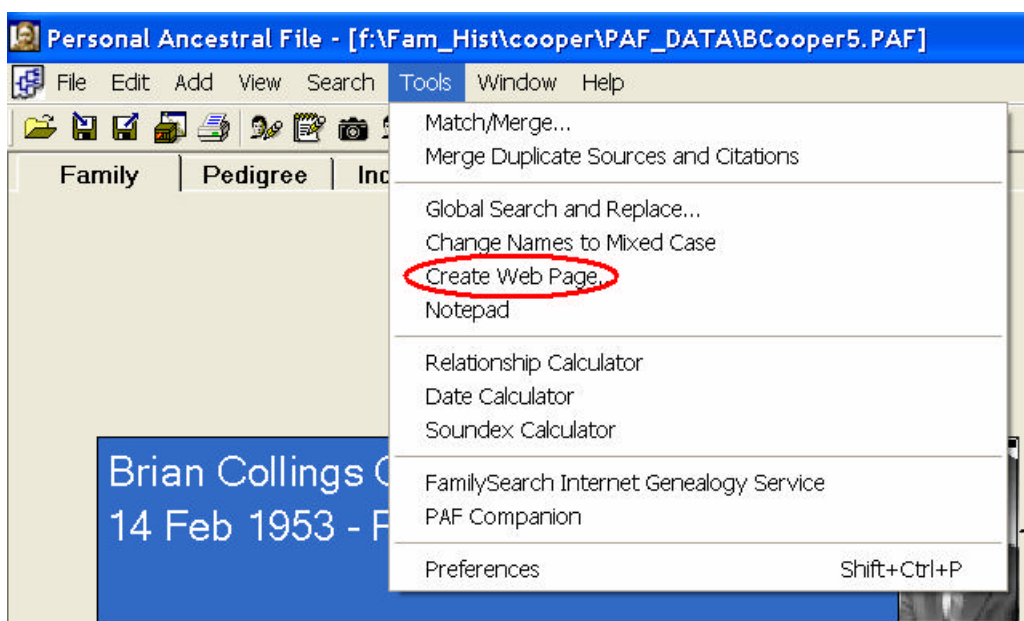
Personal Ancestral File - [f:\Fam_Hist\cooper\PAF_DATA\BCooper5.PAF]

File Edit Add View Search Tools Window Help

Family | Pedigree | Inc

Brian Collings C
14 Feb 1953 - F

Match/Merge...
Merge Duplicate Sources and Citations

Global Search and Replace...
Change Names to Mixed Case
Create Web Page...
Notepad

Relationship Calculator
Date Calculator
Soundex Calculator

FamilySearch Internet Genealogy Service
PAF Companion

Preferences Shift+Ctrl+P